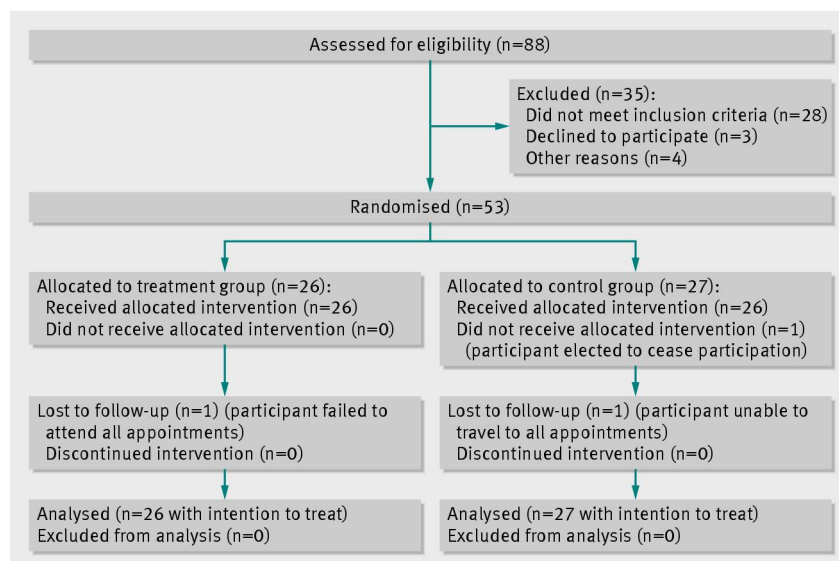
Assessed for eligibility (n=88)

Excluded (n=35):
Did not meet inclusion criteria (n=28)
Declined to participate (n=3)
Other reasons (n=4)

Randomised (n=53)

Allocated to treatment group (n=26):
Received allocated intervention (n=26)
Did not receive allocated intervention (n=0)

Allocated to control group (n=27):
Received allocated intervention (n=26)
Did not receive allocated intervention (n=1) (participant elected to cease participation)

Lost to follow-up (n=1) (participant failed to attend all appointments)
Discontinued intervention (n=0)

Lost to follow-up (n=1) (participant unable to travel to all appointments)
Discontinued intervention (n=0)

Analysed (n=26 with intention to treat)
Excluded from analysis (n=0)

Analysed (n=27 with intention to treat)
Excluded from analysis (n=0)